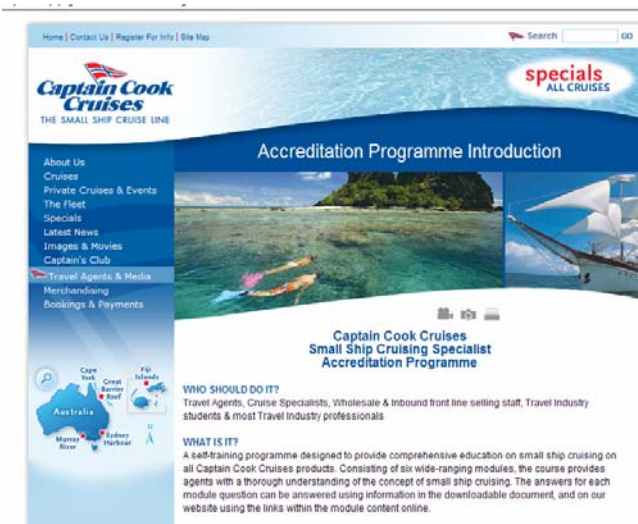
Home | Contact Us | Register For Info | Site Map

Search GO

Captain Cook Cruises
THE SMALL SHIP CRUISE LINE

specials
ALL CRUISES

About Us
Cruises
Private Cruises & Events
The Fleet
Specials
Latest News
Images & Movies
Captain's Club
Travel Agents & Media
Merchandising
Bookings & Payments

Accreditation Programme Introduction

Cape York
Great Barrier Reef
Fiji Islands
Australia
Murray River
Sydney Harbour

Captain Cook Cruises
Small Ship Cruising Specialist
Accreditation Programme

WHO SHOULD DO IT?
Travel Agents, Cruise Specialists, Wholesale & Inbound front line selling staff, Travel Industry students & most Travel Industry professionals

WHAT IS IT?
A self-training programme designed to provide comprehensive education on small ship cruising on all Captain Cook Cruises products. Consisting of six wide-ranging modules, the course provides agents with a thorough understanding of the concept of small ship cruising. The answers for each module question can be answered using information in the downloadable document, and on our website using the links within the module content online.